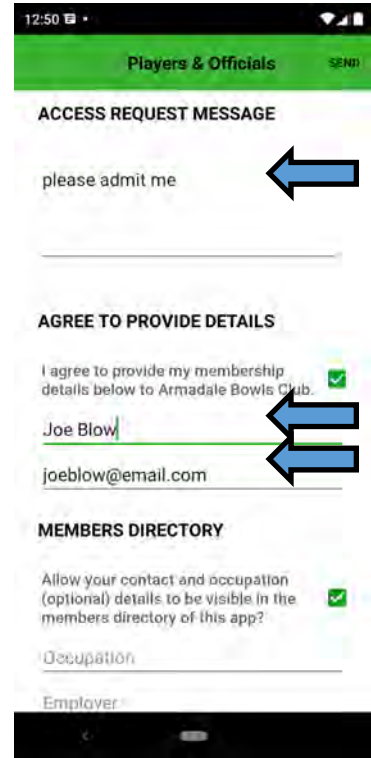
12:50

Players & Officials

SEND

ACCESS REQUEST MESSAGE

please admit me

AGREE TO PROVIDE DETAILS

I agree to provide my membership details below to Armadale Bowls Club.

Joe Blow

joeblow@email.com

MEMBERS DIRECTORY

Allow your contact and occupation (optional) details to be visible in the members directory of this app?

Occupation

Employer